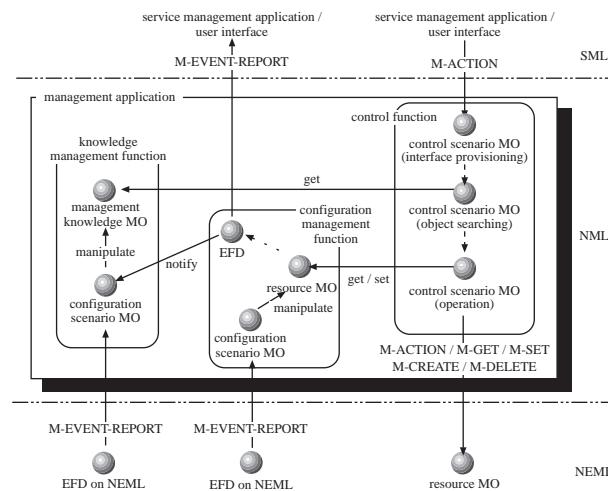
service management application / user interface

service management application / user interface

M-EVENT-REPORT

M-ACTION

SML

management application

control function

knowledge management function

control scenario MO (interface provisioning)

get

management knowledge MO

configuration management function

control scenario MO (object searching)

NML

manipulate

EFD

notify

get / set

resource MO

configuration scenario MO

control scenario MO (operation)

manipulate

configuration scenario MO

M-ACTION / M-GET / M-SET
M-CREATE / M-DELETE

M-EVENT-REPORT

M-EVENT-REPORT

NEML

EFD on NEML

EFD on NEML

resource MO